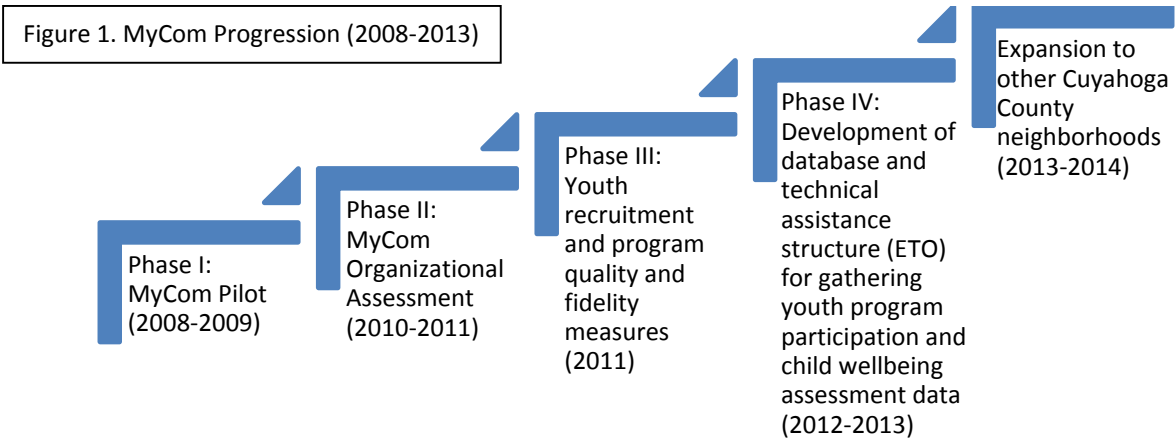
Figure 1. MyCom Progression (2008-2013)

Phase I: MyCom Pilot (2008-2009)

Phase II: MyCom Organizational Assessment (2010-2011)

Phase III: Youth recruitment and program quality and fidelity measures (2011)

Phase IV: Development of database and technical assistance structure (ETO) for gathering youth program participation and child wellbeing assessment data (2012-2013)

Expansion to other Cuyahoga County neighborhoods (2013-2014)